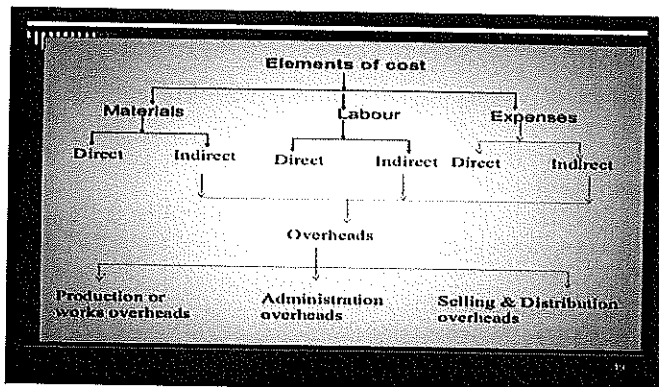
Elements of cost

Materials

Labour

Expenses

Direct

Indirect

Direct

Indirect

Direct

Indirect

Overheads

Production or works overheads

Administration overheads

Selling & Distribution overheads

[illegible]